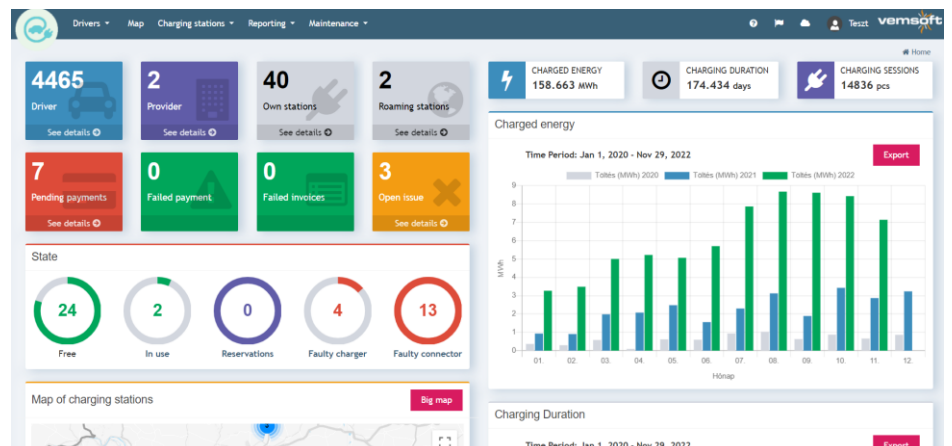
Drivers ▾ Map Charging stations ▾ Reporting ▾ Maintenance ▾

Teszt vemsoft

Home

4465
Driver
See details

2
Provider
See details

40
Own stations
See details

2
Roaming stations
See details

7
Pending payments
See details

0
Failed payment

0
Failed invoices

3
Open issue
See details

State

24
Free

2
In use

0
Reservations

4
Faulty charger

13
Faulty connector

Map of charging stations

Big map

CHARGED ENERGY
158.663 MWh

CHARGING DURATION
174.434 days

CHARGING SESSIONS
14836 pcs

Charged energy

Time Period: Jan 1, 2020 - Nov 29, 2022

Export

Töltés (MWh) 2020 Töltés (MWh) 2021 Töltés (MWh) 2022

MWh

9
8
7
6
5
4
3
2
1
0

01. 02. 03. 04. 05. 06. 07. 08. 09. 10. 11. 12.

Hónap

Charging Duration

Time Period: Jan 1, 2020 - Nov 29, 2022

Export